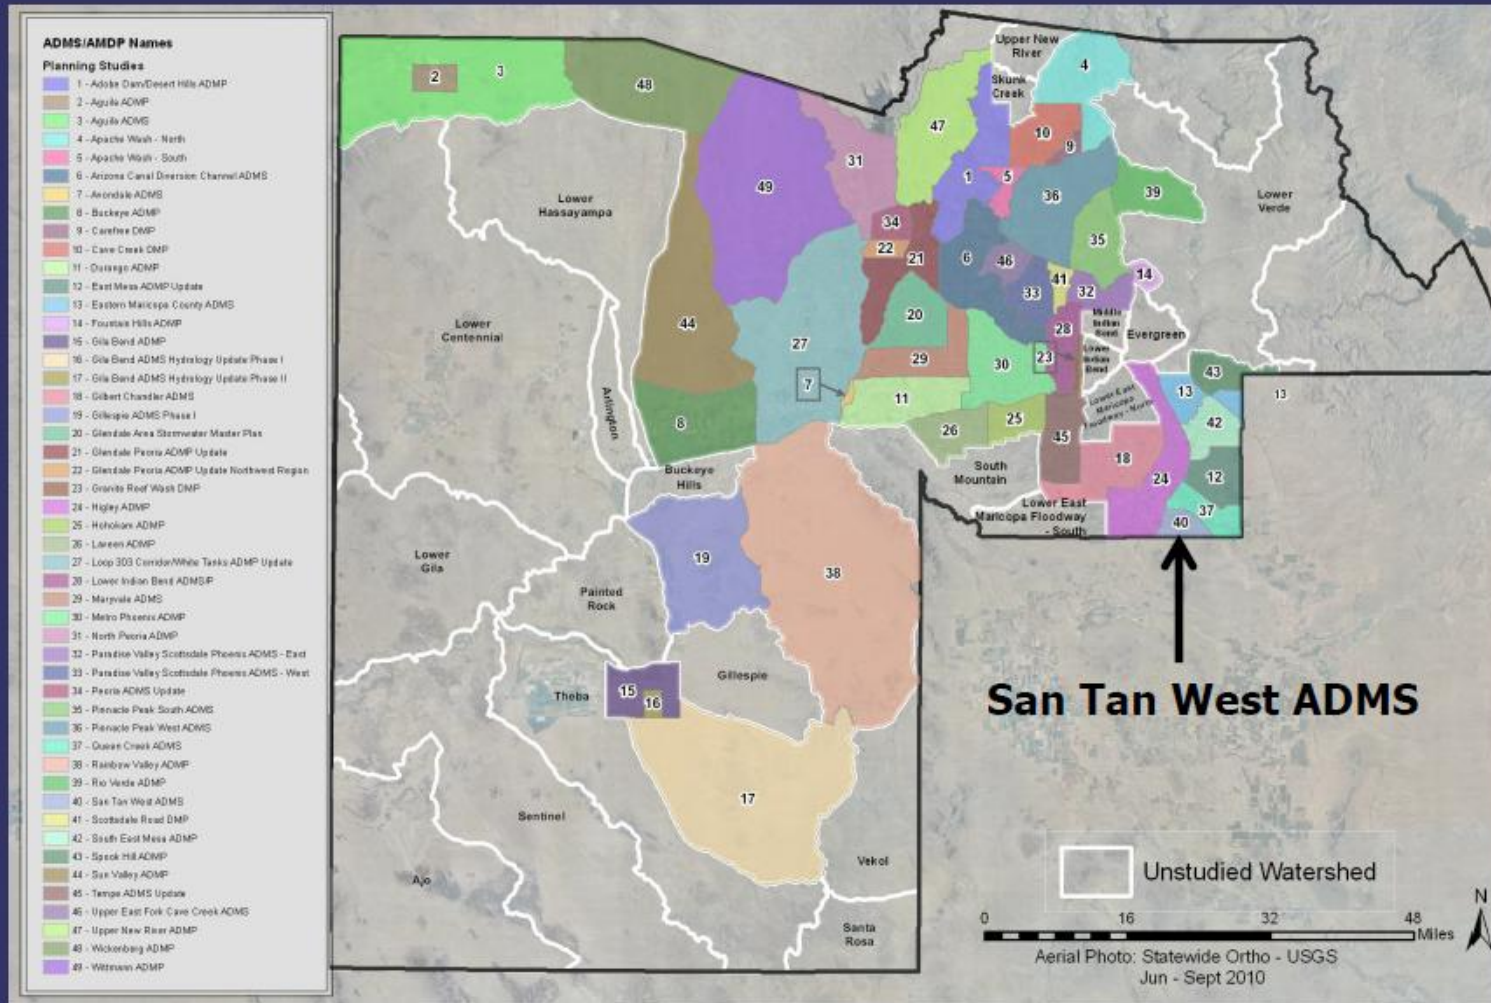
ADMS/AMDP Names

Planning Studies

1 - Adobe Dam/Desert Hills ADMP
2 - Aguila ADMP
3 - Aguila ADMS
4 - Apache Wash - North
5 - Apache Wash - South
6 - Arizona Canal Diversion Channel ADMS
7 - Avondale ADMS
8 - Buckeye ADMP
9 - Carefree DMP
10 - Cave Creek DMP
11 - Durango ADMP
12 - East Mesa ADMP Update
13 - Eastern Maricopa County ADMS
14 - Fountain Hills ADMP
15 - Gila Bend ADMP
16 - Gila Bend ADMS Hydrology Update Phase I
17 - Gila Bend ADMS Hydrology Update Phase II
18 - Gilbert Chandler ADMS
19 - Gillespie ADMS Phase I
20 - Glendale Area Stormwater Master Plan
21 - Glendale Peoria ADMP Update
22 - Glendale Peoria ADMP Update Northwest Region
23 - Granite Reef Wash DMP
24 - Higley ADMP
25 - Hohokam ADMP
26 - Laveen ADMP
27 - Loop 303 Corridor/White Tanks ADMP Update
28 - Lower Indian Bend ADMS/P
29 - Maryvale ADMS
30 - Metro Phoenix ADMP
31 - North Peoria ADMP
32 - Paradise Valley Scottsdale Phoenix ADMS - East
33 - Paradise Valley Scottsdale Phoenix ADMS - West
34 - Peoria ADMS Update
35 - Pinnacle Peak South ADMS
36 - Pinnacle Peak West ADMS
37 - Queen Creek ADMS
38 - Rainbow Valley ADMP
39 - Rio Verde ADMP
40 - San Tan West ADMS
41 - Scottsdale Road DMP
42 - South East Mesa ADMP
43 - Spook Hill ADMP
44 - Sun Valley ADMP
45 - Tempe ADMS Update
46 - Upper East Fork Cave Creek ADMS
47 - Upper New River ADMP
48 - Wickenburg ADMP
49 - Wittmann ADMP

2 3 48 Upper New River Skunk Creek 4 47 10 9 31 49 1 5 36 39 Lower Verde Lower Hassayampa 34 22 21 6 46 35 41 14 33 32 Lower Centennial 44 20 28 Middle Indian Bend Evergreen 27 29 30 23 Lower Indian Bend 43 7 13 13 11 25 Lower East Maricopa Floodway - North 42 8 Arlington 26 45 18 South Mountain 24 12 Buckeye Hills Lower East Maricopa Floodway - South 40 37 19 38 Lower Gila Painted Rock Gillespie 15 16 Theba 17 Sentinel Vekol Ajo Santa Rosa

San Tan West ADMS

Unstudied Watershed

0 16 32 48 Miles

N

Aerial Photo: Statewide Ortho - USGS
Jun - Sept 2010